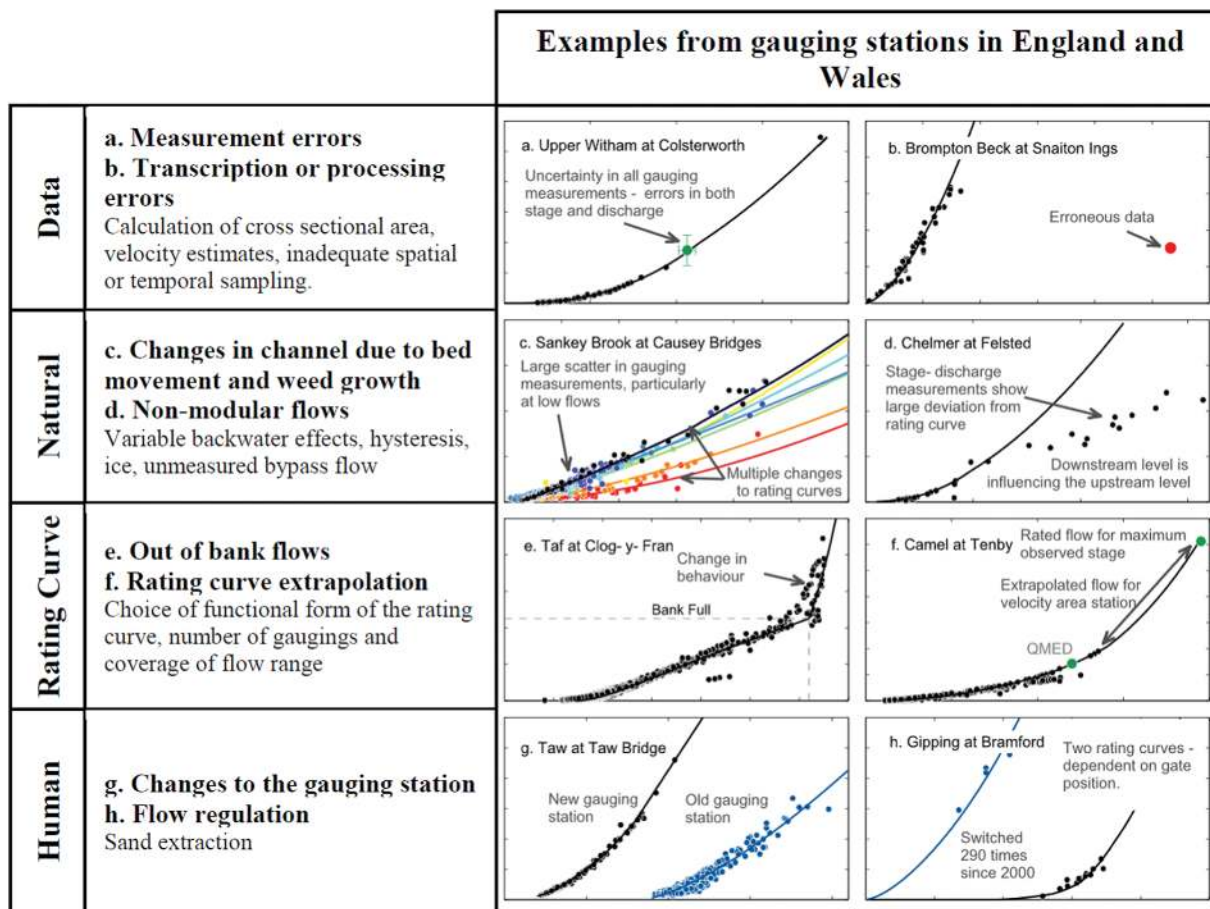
| | | Examples from gauging stations in England and Wales | |
|---|---|---|---|
| Data | **a. Measurement errors** **b. Transcription or processing errors** Calculation of cross sectional area, velocity estimates, inadequate spatial or temporal sampling. | a. Upper Witham at Colsterworth. Uncertainty in all gauging measurements - errors in both stage and discharge | b. Brompton Beck at Snaiton Ings. Erroneous data |
| Natural | **c. Changes in channel due to bed movement and weed growth** **d. Non-modular flows** Variable backwater effects, hysteresis, ice, unmeasured bypass flow | c. Sankey Brook at Causey Bridges. Large scatter in gauging measurements, particularly at low flows. Multiple changes to rating curves | d. Chelmer at Felsted. Stage- discharge measurements show large deviation from rating curve. Downstream level is influencing the upstream level |
| Rating Curve | **e. Out of bank flows** **f. Rating curve extrapolation** Choice of functional form of the rating curve, number of gaugings and coverage of flow range | e. Taf at Clog- y- Fran. Change in behaviour. Bank Full | f. Camel at Tenby. Rated flow for maximum observed stage. Extrapolated flow for velocity area station. QMED |
| Human | **g. Changes to the gauging station** **h. Flow regulation** Sand extraction | g. Taw at Taw Bridge. New gauging station. Old gauging station | h. Gipping at Bramford. Two rating curves - dependent on gate position. Switched 290 times since 2000 |